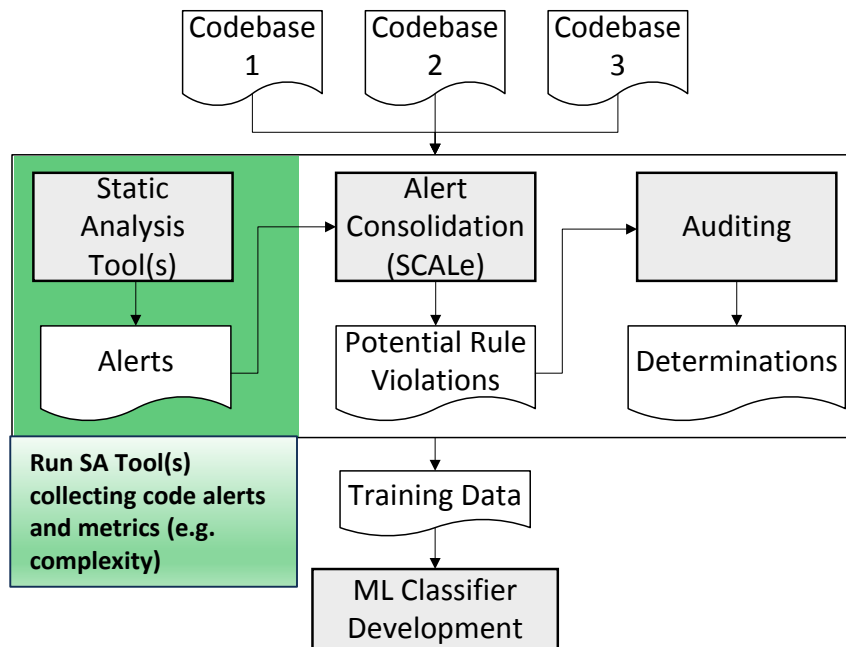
Codebase 1

Codebase 2

Codebase 3

Static Analysis Tool(s)

Alerts

Alert Consolidation (SCALe)

Potential Rule Violations

Auditing

Determinations

Run SA Tool(s) collecting code alerts and metrics (e.g. complexity)

Training Data

ML Classifier Development